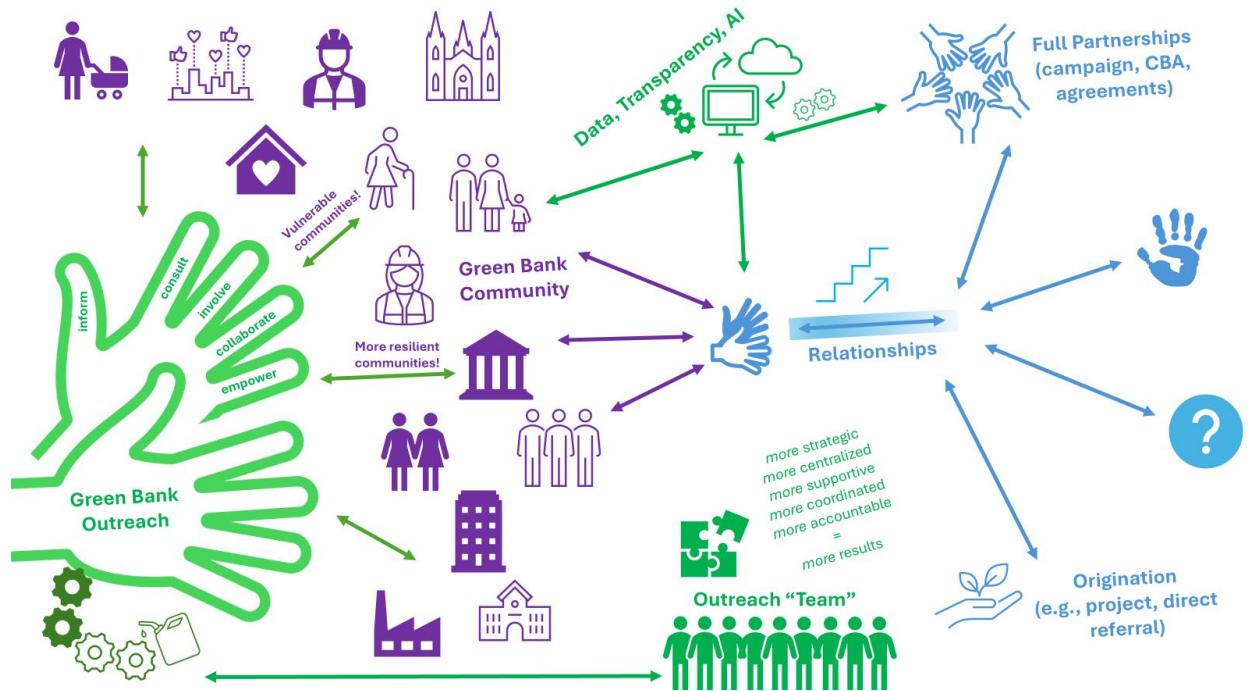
Data, Transparency, AI

Full Partnerships (campaign, CBA, agreements)

Vulnerable communities!

Green Bank Community

inform

consult

involve

collaborate

empower

More resilient communities!

Relationships

Green Bank Outreach

more strategic
more centralized
more supportive
more coordinated
more accountable
=
more results

Outreach "Team"

Origination (e.g., project, direct referral)

?